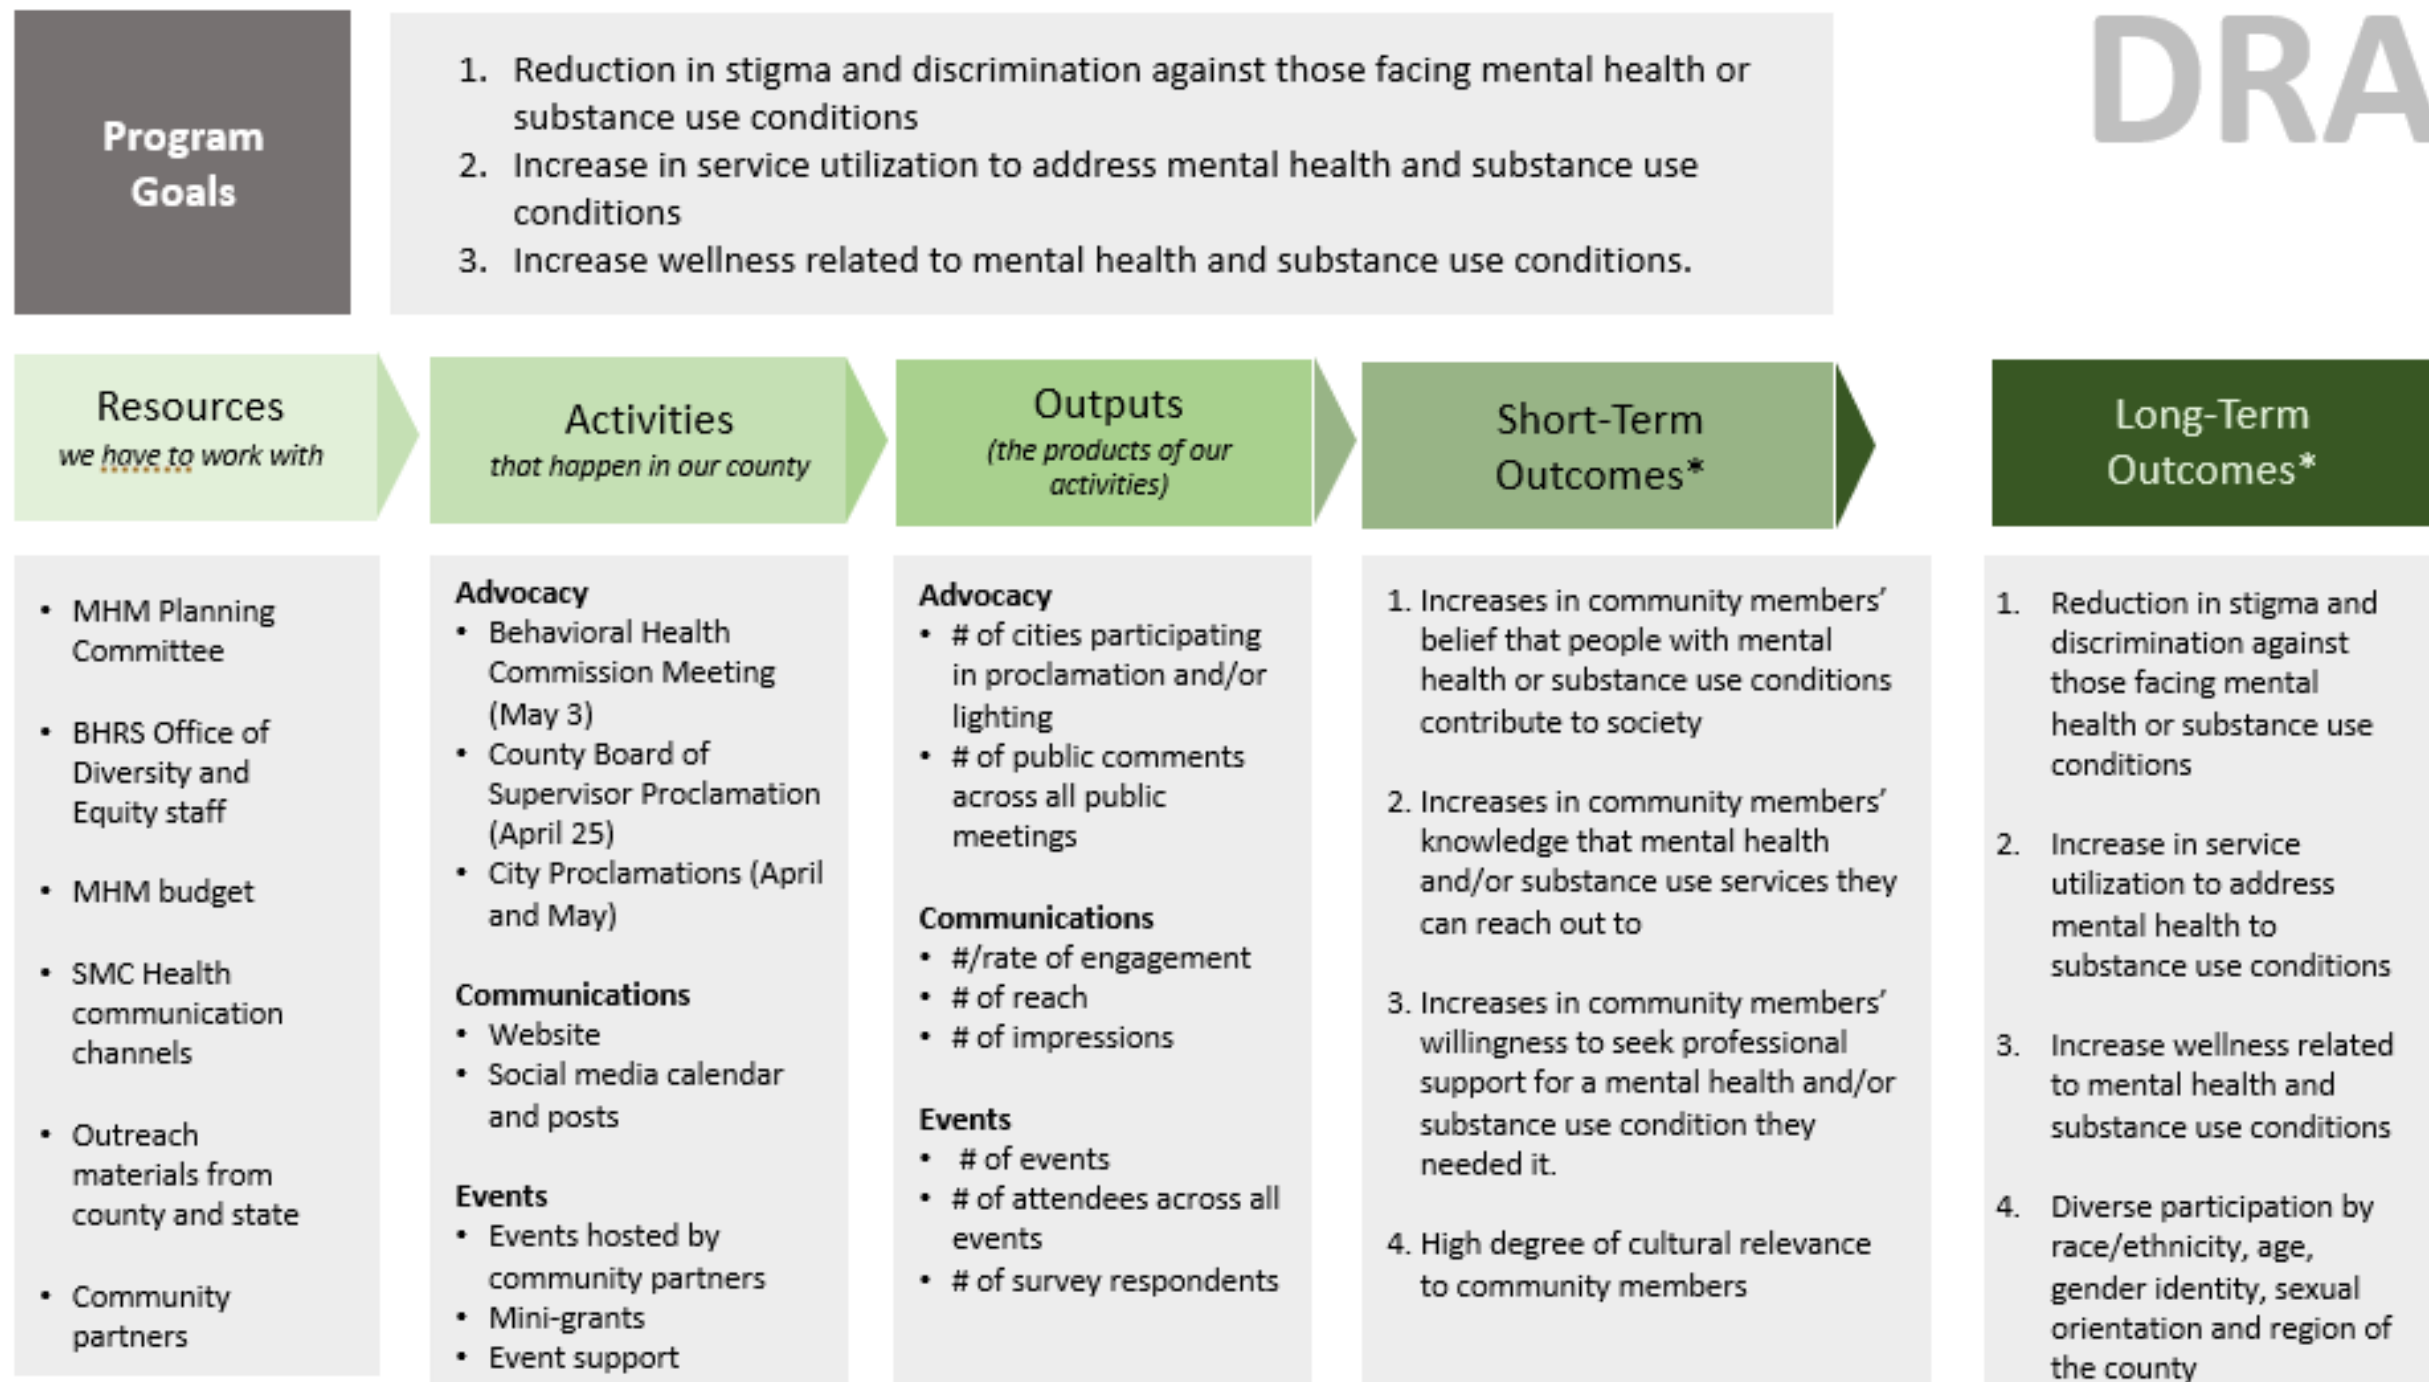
Program Goals

1. Reduction in stigma and discrimination against those facing mental health or substance use conditions
2. Increase in service utilization to address mental health and substance use conditions
3. Increase wellness related to mental health and substance use conditions.

DRA

Resources
we have to work with

Activities
that happen in our county

Outputs
(the products of our activities)

Short-Term Outcomes*

Long-Term Outcomes*

- MHM Planning Committee
- BHRS Office of Diversity and Equity staff
- MHM budget
- SMC Health communication channels
- Outreach materials from county and state
- Community partners

Advocacy
- Behavioral Health Commission Meeting (May 3)
- County Board of Supervisor Proclamation (April 25)
- City Proclamations (April and May)

Communications
- Website
- Social media calendar and posts

Events
- Events hosted by community partners
- Mini-grants
- Event support

Advocacy
- # of cities participating in proclamation and/or lighting
- # of public comments across all public meetings

Communications
- #/rate of engagement
- # of reach
- # of impressions

Events
- # of events
- # of attendees across all events
- # of survey respondents

1. Increases in community members' belief that people with mental health or substance use conditions contribute to society
2. Increases in community members' knowledge that mental health and/or substance use services they can reach out to
3. Increases in community members' willingness to seek professional support for a mental health and/or substance use condition they needed it.
4. High degree of cultural relevance to community members

1. Reduction in stigma and discrimination against those facing mental health or substance use conditions
2. Increase in service utilization to address mental health to substance use conditions
3. Increase wellness related to mental health and substance use conditions
4. Diverse participation by race/ethnicity, age, gender identity, sexual orientation and region of the county